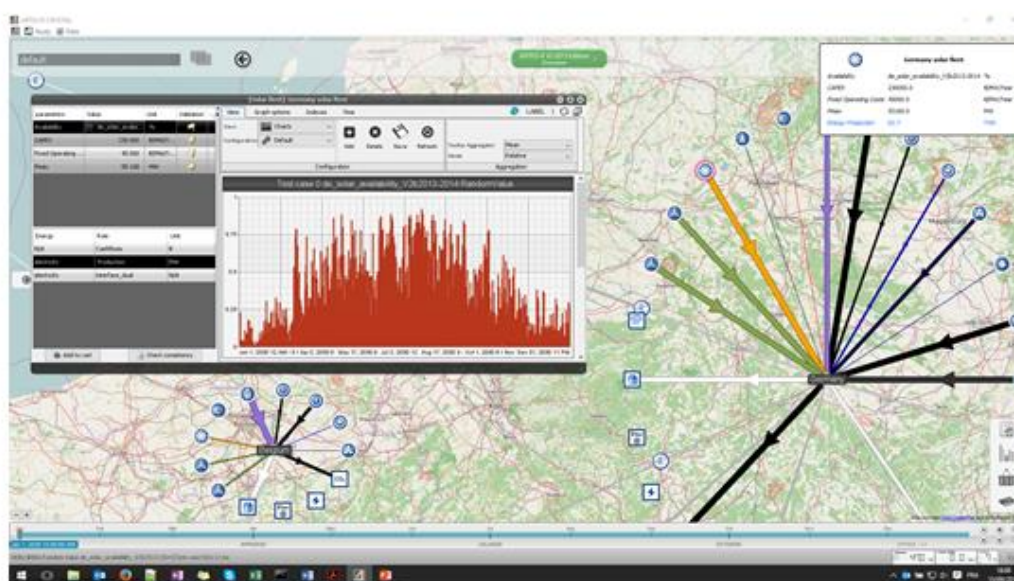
default

Germany solar fleet

Availability: de_solar_availability_V2b2013-2014 %
CAPEX: 230000.0 €/MW/Year
Fixed Operating Cost: 40000.0 €/MW/Year
Power: 30.000 MW

View | Graph options | Indexes | Time

Chart
Default

Configuration

Aggregation

Total case 0 de_solar_availability_V2b2013-2014 RandomValue

Parameters | Value | Unit
Availability | de_solar_availa... | %
CAPEX | 230 000 | €/MW/h
Fixed Operating... | 40 000 | €/MW/h
Power | 30 000 | MW

Energy | Role | Link
Electricity | Production
Electricity | Interface

Add to cart | Check consistency

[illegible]